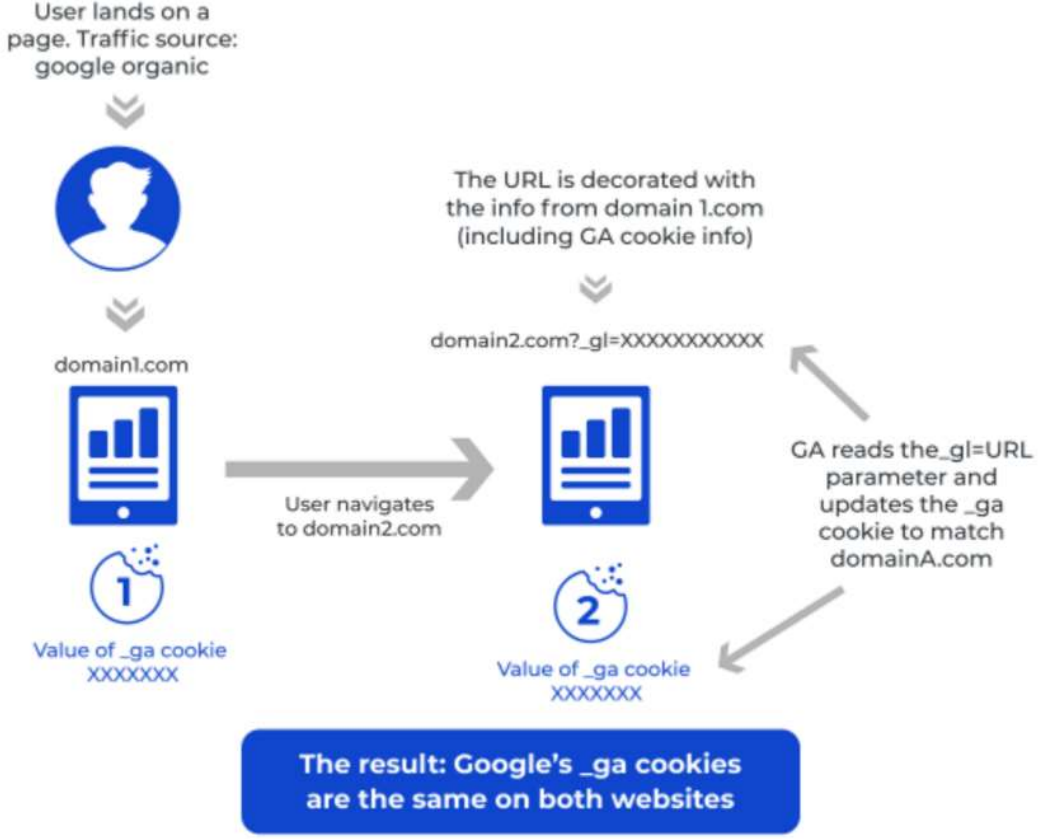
User lands on a page. Traffic source: google organic

domain1.com

1

Value of _ga cookie XXXXXXX

User navigates to domain2.com

The URL is decorated with the info from domain 1.com (including GA cookie info)

domain2.com?_gl=XXXXXXXXXXX

2

Value of _ga cookie XXXXXXX

GA reads the_gl=URL parameter and updates the _ga cookie to match domainA.com

The result: Google's _ga cookies are the same on both websites